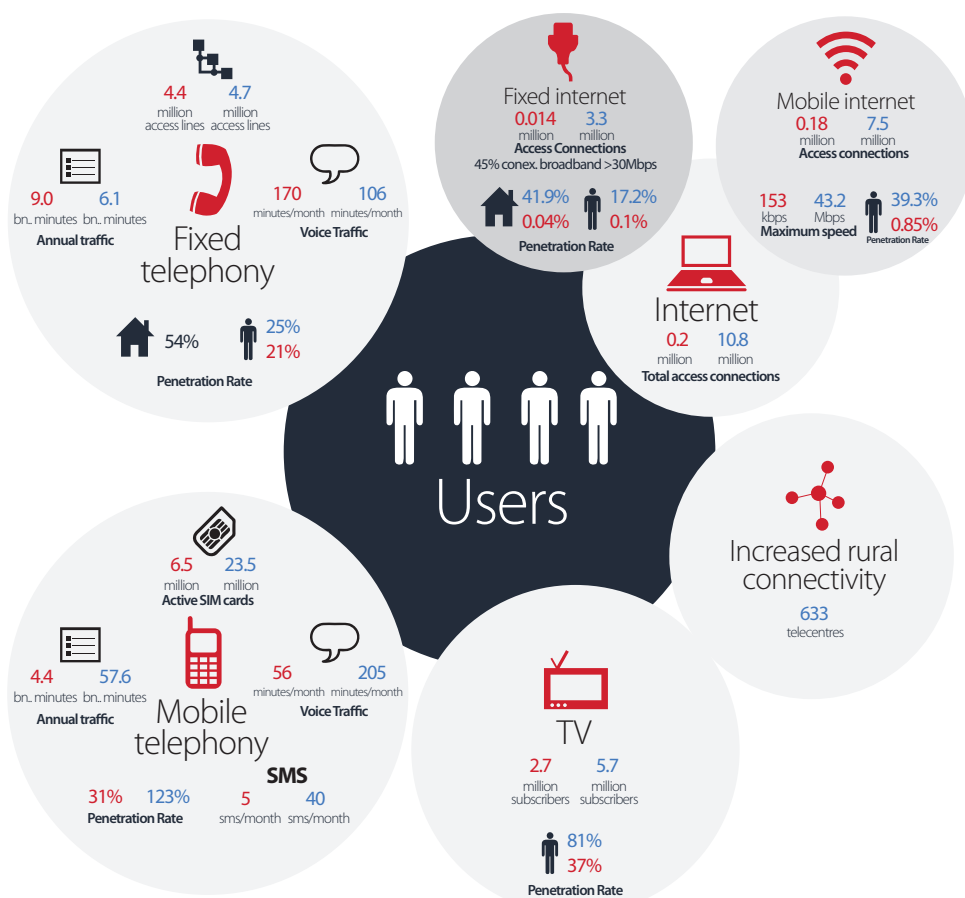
4.4 million access lines
4.7 million access lines

9.0 bn. minutes
6.1 bn. minutes
Annual traffic

Fixed telephony

170 minutes/month
106 minutes/month
Voice Traffic

54%
25%
21%
Penetration Rate

Fixed internet
0.014 million
3.3 million
Access Connections
45% conex. broadband >30Mbps
41.9%
0.04%
17.2%
0.1%
Penetration Rate

Mobile internet
0.18 million
7.5 million
Access connections
153 kbps
43.2 Mbps
Maximum speed
39.3%
0.85%
Penetration Rate

Internet
0.2 million
10.8 million
Total access connections

Users

Increased rural connectivity
633
telecentres

6.5 million
23.5 million
Active SIM cards

4.4 bn. minutes
57.6 bn. minutes
Annual traffic

Mobile telephony

56 minutes/month
205 minutes/month
Voice Traffic

SMS
31%
123%
Penetration Rate
5 sms/month
40 sms/month

TV
2.7 million subscribers
5.7 million subscribers
81%
37%
Penetration Rate